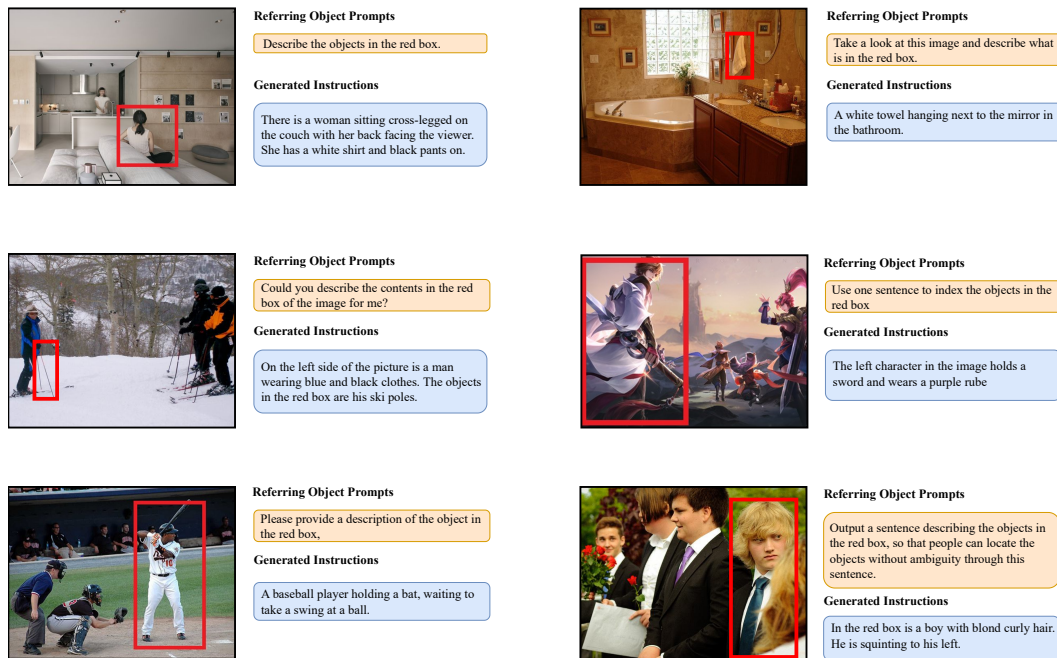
Referring Object Prompts

Describe the objects in the red box.

Generated Instructions

There is a woman sitting cross-legged on the couch with her back facing the viewer. She has a white shirt and black pants on.

Referring Object Prompts

Take a look at this image and describe what is in the red box.

Generated Instructions

A white towel hanging next to the mirror in the bathroom.

Referring Object Prompts

Could you describe the contents in the red box of the image for me?

Generated Instructions

On the left side of the picture is a man wearing blue and black clothes. The objects in the red box are his ski poles.

Referring Object Prompts

Use one sentence to index the objects in the red box

Generated Instructions

The left character in the image holds a sword and wears a purple rube

Referring Object Prompts

Please provide a description of the object in the red box,

Generated Instructions

A baseball player holding a bat, waiting to take a swing at a ball.

Referring Object Prompts

Output a sentence describing the objects in the red box, so that people can locate the objects without ambiguity through this sentence.

Generated Instructions

In the red box is a boy with blond curly hair. He is squinting to his left.